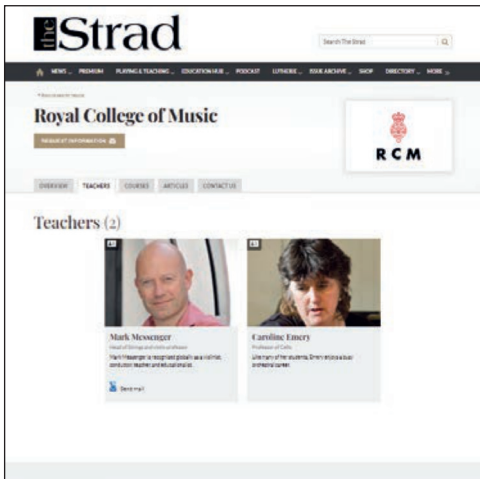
The Strad

Search The Strad

NEWS PREMIUM PLAYING & TEACHING EDUCATION HUB PODCAST LUTHIERS ISSUE ARCHIVE SHOP DIRECTORY MORE

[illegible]

Royal College of Music

REQUEST INFORMATION

RCM

OVERVIEW TEACHERS COURSES ARTICLES CONTACT US

Teachers (2)

Mark Messenger
Head of Strings and Violin professor
Mark Messenger is recognised globally as a violinist, conductor, teacher and educationalist

Send mail

Caroline Emery
Professor of Cello
Like many of her students, Emery enjoys a busy orchestral career